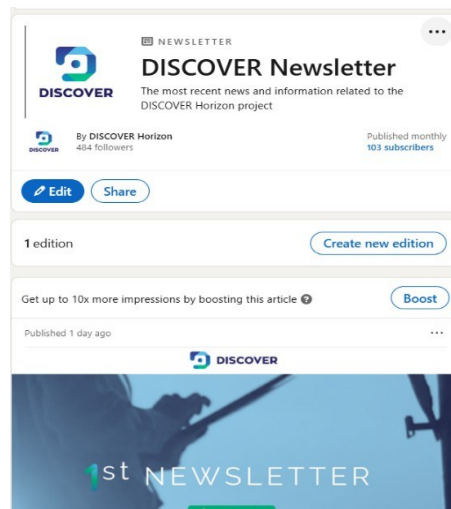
NEWSLETTER

DISCOVER Newsletter

The most recent news and information related to the DISCOVER Horizon project

DISCOVER

By DISCOVER Horizon
484 followers

Published monthly
103 subscribers

DISCOVER

Edit

Share

1 edition

Create new edition

Get up to 10x more impressions by boosting this article

Boost

Published 1 day ago

DISCOVER

1st NEWSLETTER